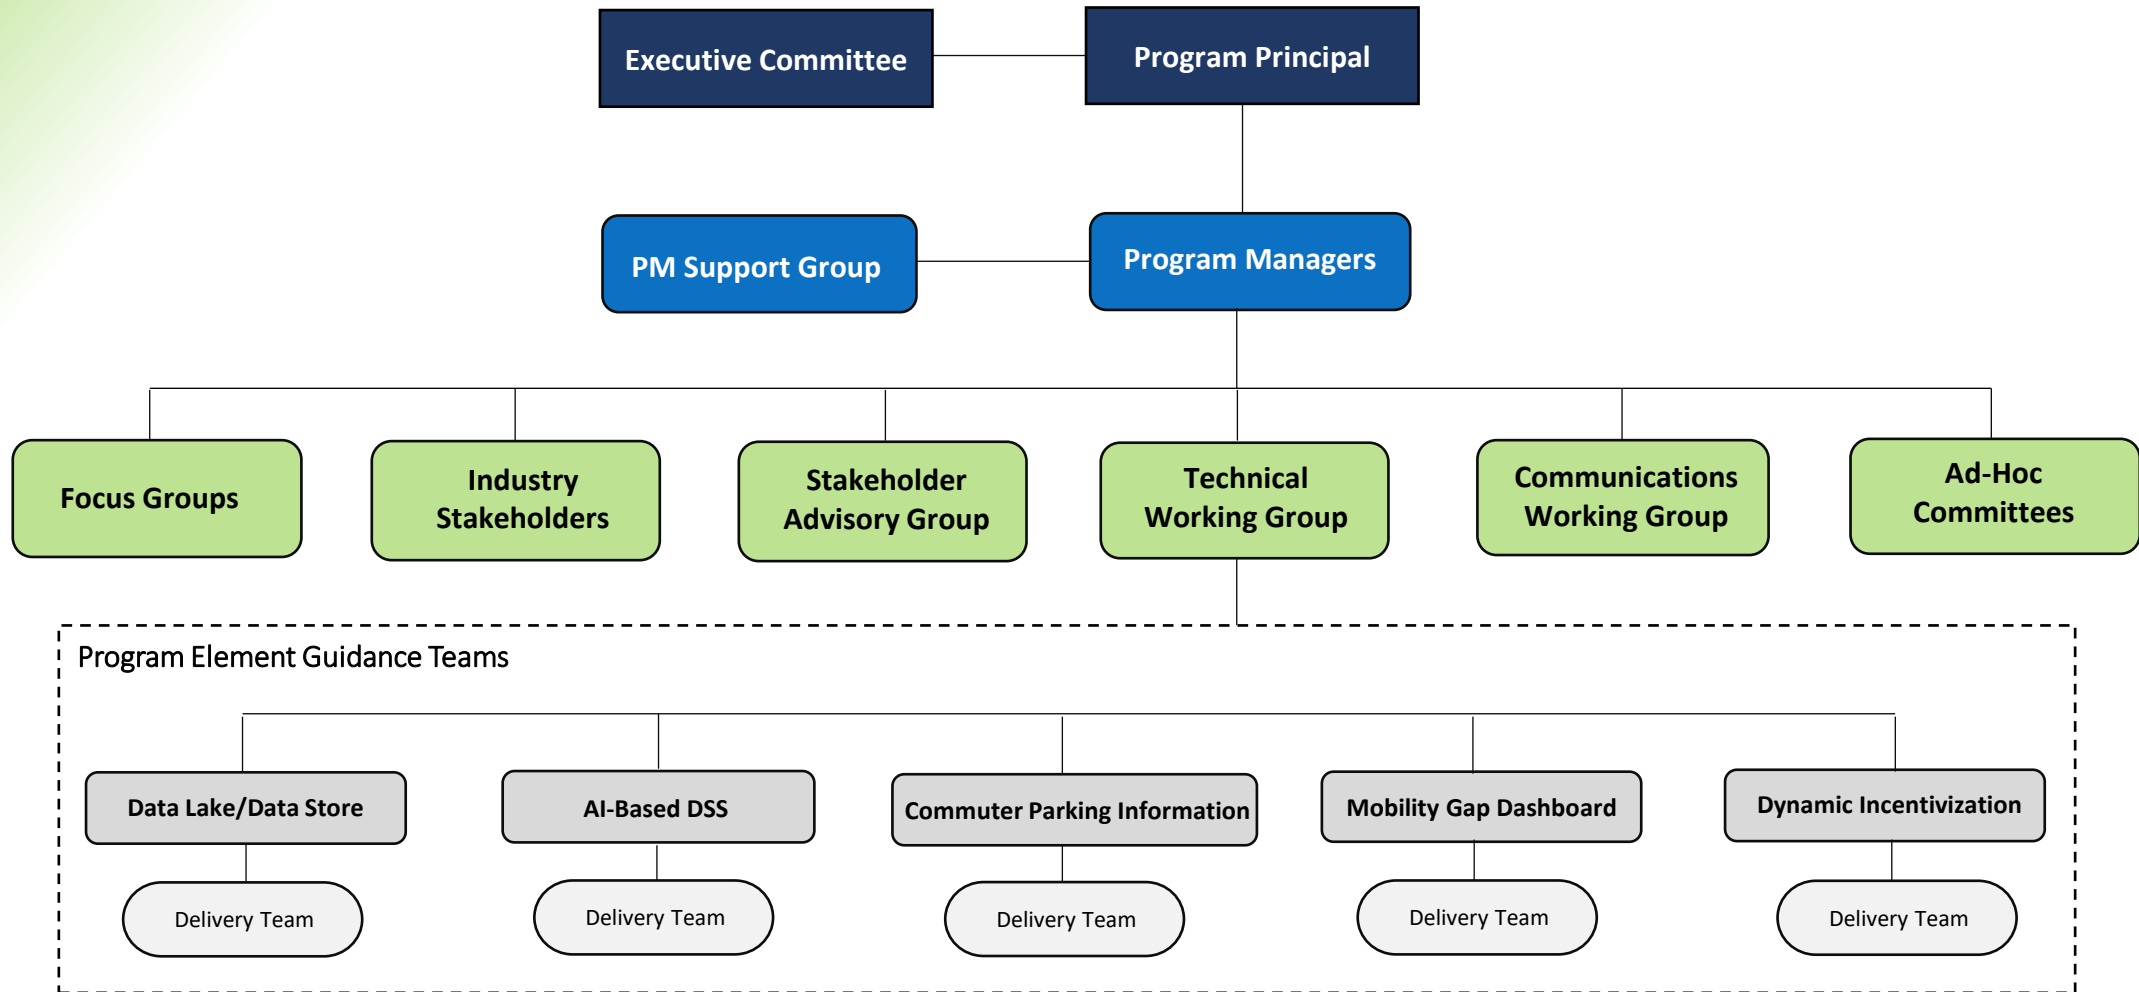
Executive Committee

Program Principal

PM Support Group

Program Managers

Focus Groups

Industry Stakeholders

Stakeholder Advisory Group

Technical Working Group

Communications Working Group

Ad-Hoc Committees

Program Element Guidance Teams

Data Lake/Data Store

Delivery Team

AI-Based DSS

Delivery Team

Commuter Parking Information

Delivery Team

Mobility Gap Dashboard

Delivery Team

Dynamic Incentivization

Delivery Team